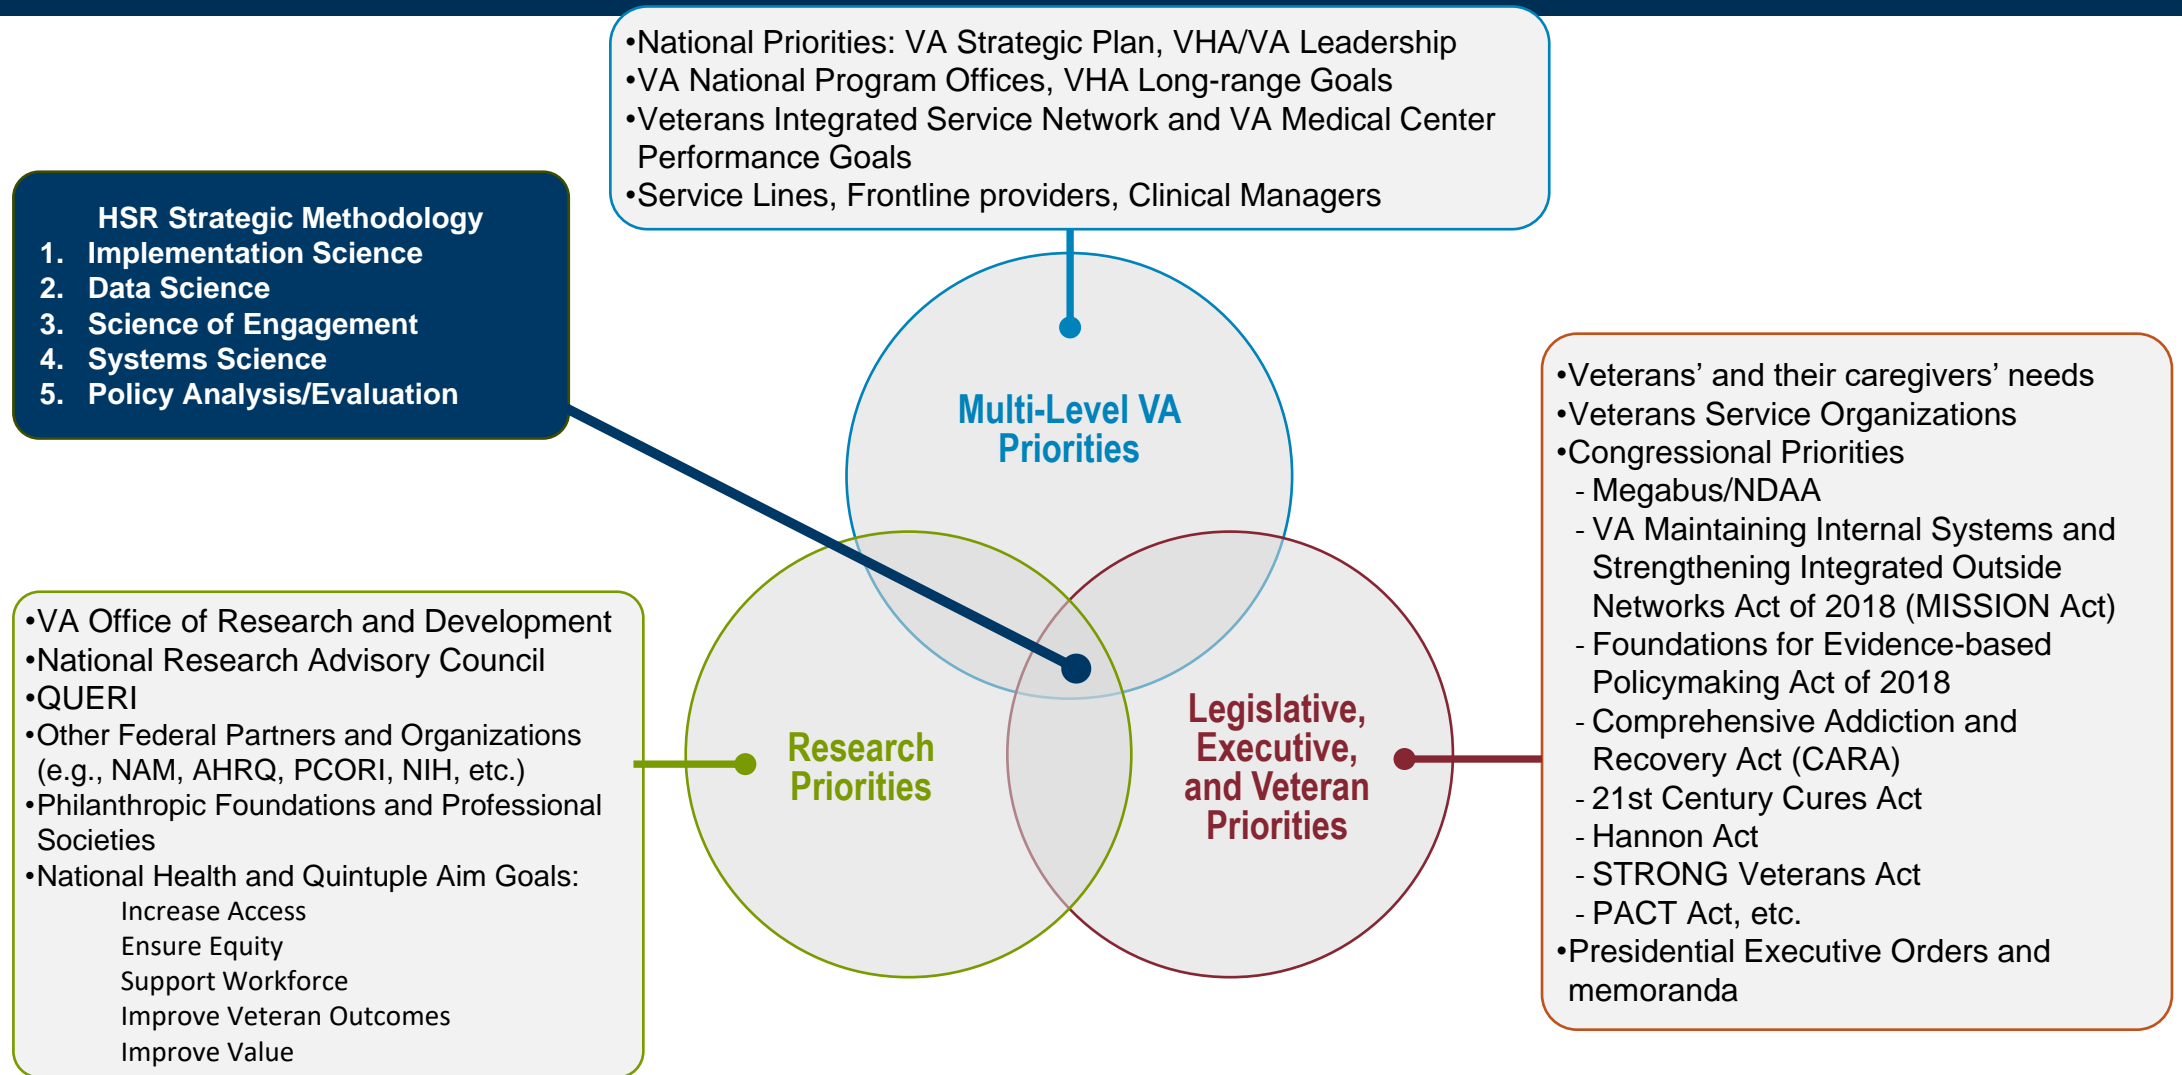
•National Priorities: VA Strategic Plan, VHA/VA Leadership
•VA National Program Offices, VHA Long-range Goals
•Veterans Integrated Service Network and VA Medical Center Performance Goals
•Service Lines, Frontline providers, Clinical Managers

HSR Strategic Methodology
1. Implementation Science
2. Data Science
3. Science of Engagement
4. Systems Science
5. Policy Analysis/Evaluation

Multi-Level VA Priorities

•Veterans' and their caregivers' needs
•Veterans Service Organizations
•Congressional Priorities
- Megabus/NDAA
- VA Maintaining Internal Systems and Strengthening Integrated Outside Networks Act of 2018 (MISSION Act)
- Foundations for Evidence-based Policymaking Act of 2018
- Comprehensive Addiction and Recovery Act (CARA)
- 21st Century Cures Act
- Hannon Act
- STRONG Veterans Act
- PACT Act, etc.
•Presidential Executive Orders and memoranda

•VA Office of Research and Development
•National Research Advisory Council
•QUERI
•Other Federal Partners and Organizations (e.g., NAM, AHRQ, PCORI, NIH, etc.)
•Philanthropic Foundations and Professional Societies
•National Health and Quintuple Aim Goals:
Increase Access
Ensure Equity
Support Workforce
Improve Veteran Outcomes
Improve Value

Research Priorities

Legislative, Executive, and Veteran Priorities